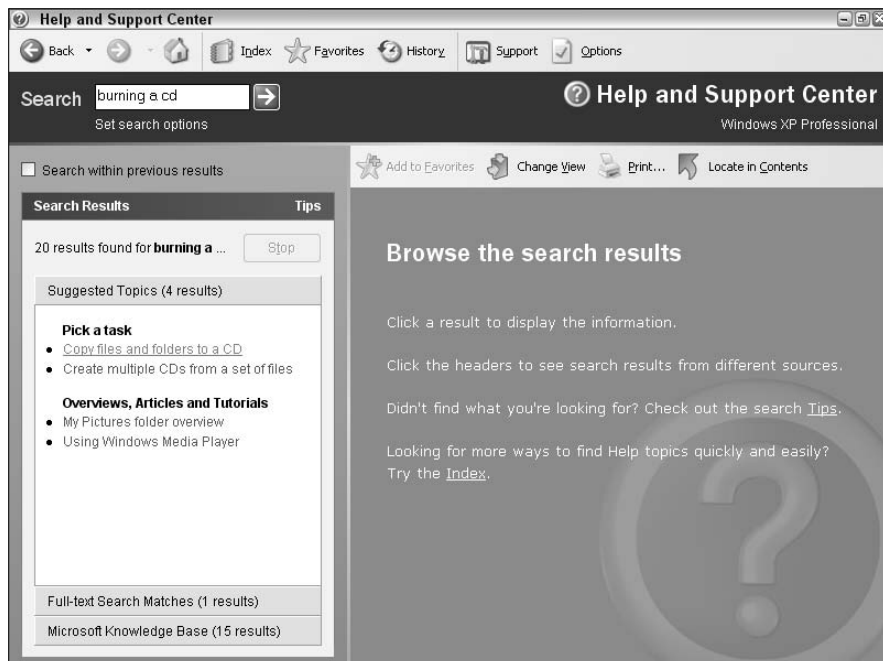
Help and Support Center

Back Index Favorites History Support Options

Search burning a cd

Set search options

Help and Support Center

Windows XP Professional

Search within previous results

Add to Favorites Change View Print... Locate in Contents

Search Results Tips

20 results found for **burning a ...** Stop

Suggested Topics (4 results)

**Pick a task**

- Copy files and folders to a CD
- Create multiple CDs from a set of files

**Overviews, Articles and Tutorials**

- My Pictures folder overview
- Using Windows Media Player

Full-text Search Matches (1 results)

Microsoft Knowledge Base (15 results)

**Browse the search results**

Click a result to display the information.

Click the headers to see search results from different sources.

Didn't find what you're looking for? Check out the search Tips.

Looking for more ways to find Help topics quickly and easily? Try the Index.